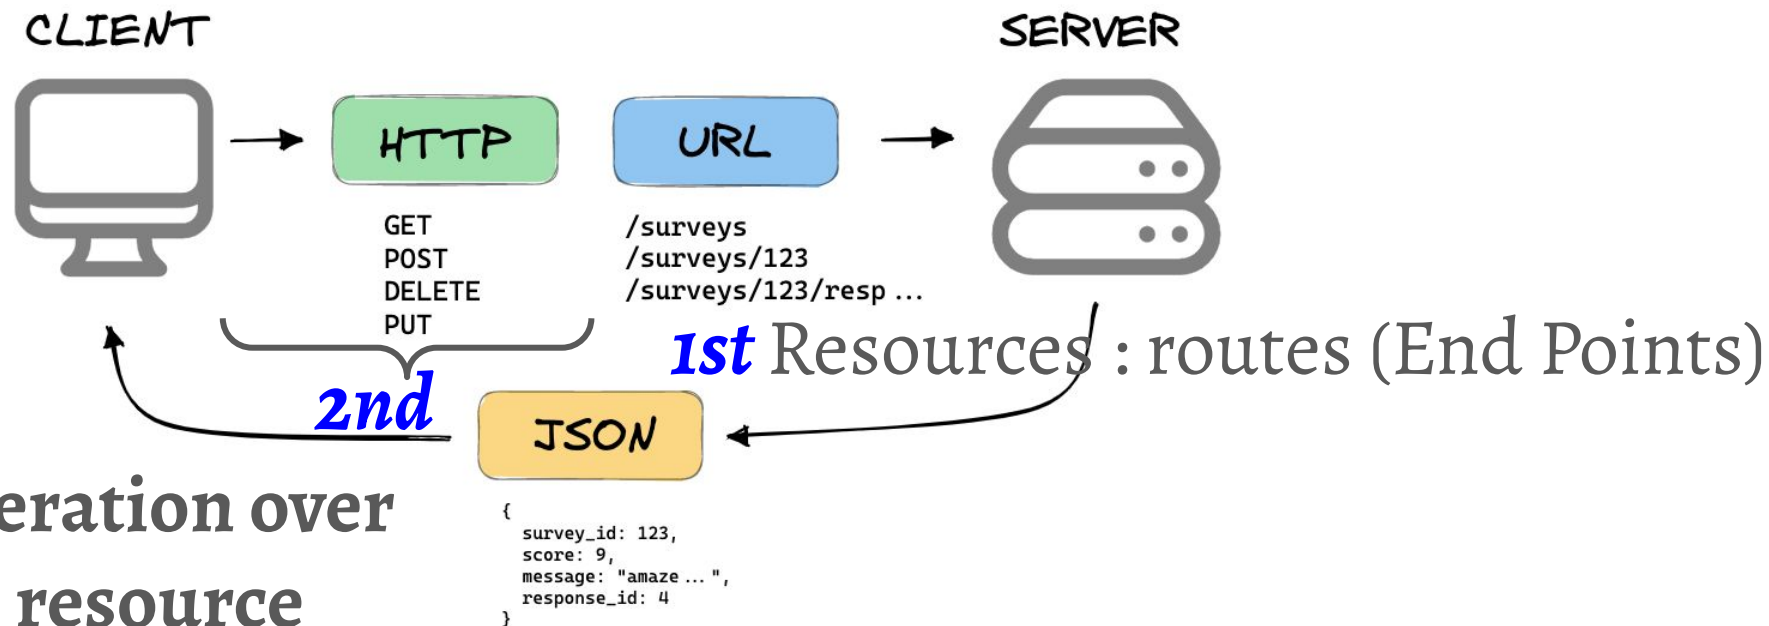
CLIENT

HTTP

URL

SERVER

GET
POST
DELETE
PUT

/surveys
/surveys/123
/surveys/123/resp ...

1st Resources : routes (End Points)

2nd

JSON

eration over
resource

{
survey_id: 123,
score: 9,
message: "amaze ... ",
response_id: 4
}